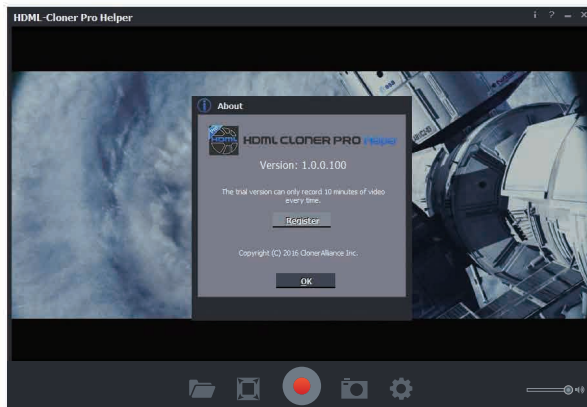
HDML-Cloner Pro Helper

i ? – ×

About

HDML CLONER PRO Helper

Version: 1.0.0.100

The trial version can only record 10 minutes of video every time.

Register

Copyright (C) 2016 ClonerAlliance Inc.

OK